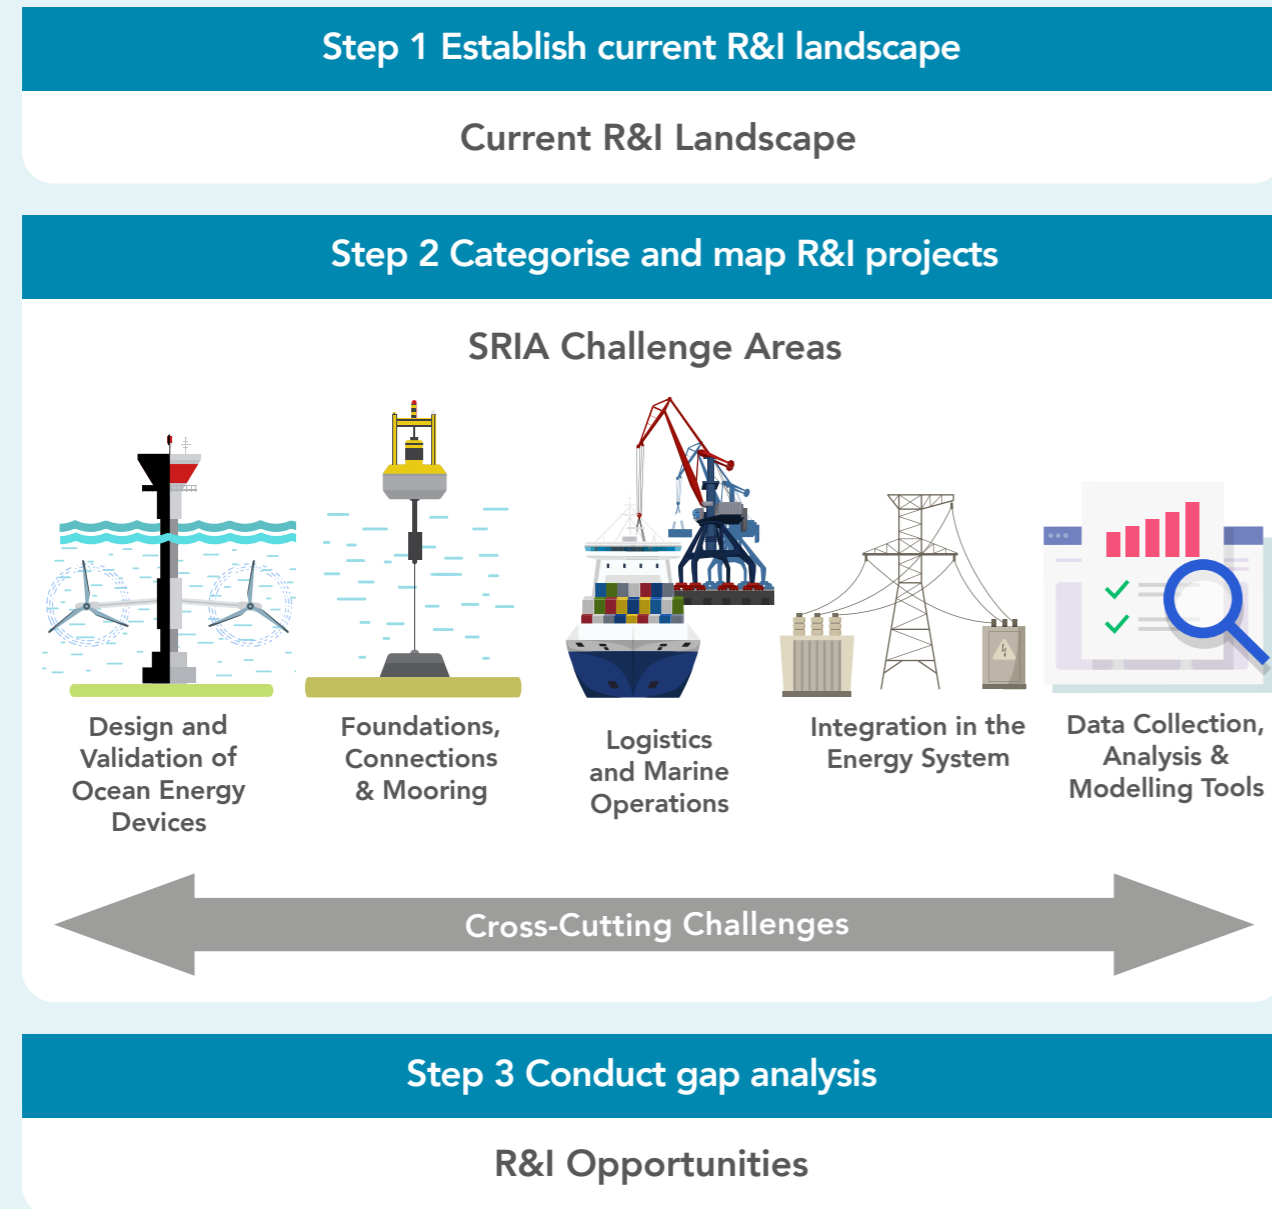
Step 1 Establish current R&I landscape

Current R&I Landscape

Step 2 Categorise and map R&I projects

SRIA Challenge Areas

Design and Validation of Ocean Energy Devices

Foundations, Connections & Mooring

Logistics and Marine Operations

Integration in the Energy System

Data Collection, Analysis & Modelling Tools

Cross-Cutting Challenges

Step 3 Conduct gap analysis

R&I Opportunities